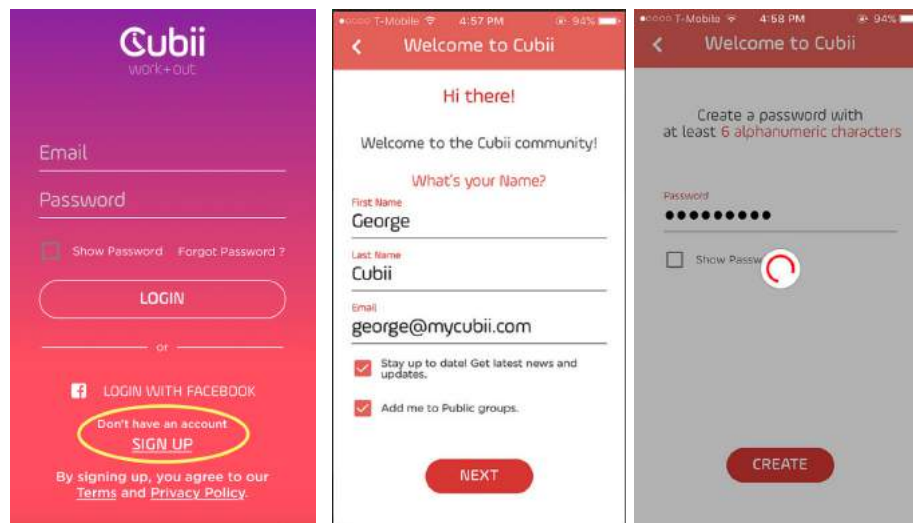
Cubii
work+out

Email

Password

Show Password Forgot Password ?

LOGIN

or

LOGIN WITH FACEBOOK

Don't have an account
SIGN UP

By signing up, you agree to our Terms and Privacy Policy.

T-Mobile 4:57 PM 94%

Welcome to Cubii

Hi there!

Welcome to the Cubii community!

What's your Name?

First Name
George

Last Name
Cubii

Email
george@mycubii.com

Stay up to date! Get latest news and updates.

Add me to Public groups.

NEXT

T-Mobile 4:58 PM 94%

Welcome to Cubii

Create a password with at least 6 alphanumeric characters

Password
●●●●●●●●●

Show Passw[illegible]

CREATE